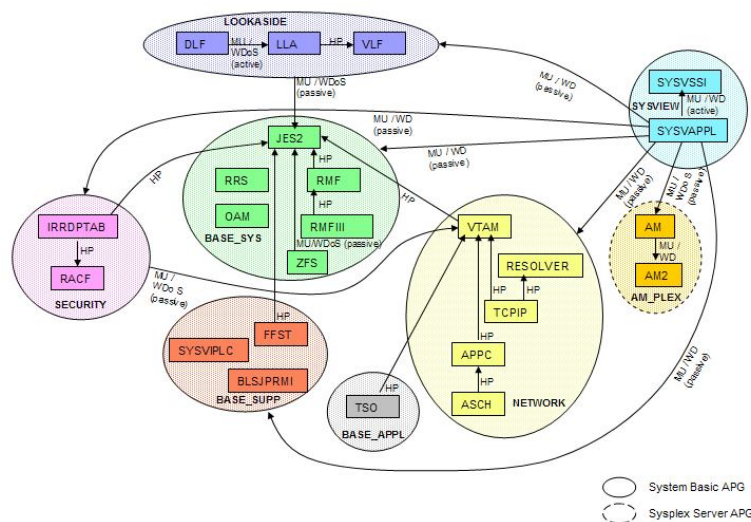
LOOKASIDE

DLF

MU / WDoS (active)

LLA

HP

VLF

MU / WDoS (passive)

MU / WD (passive)

SYSVSSI

SYSVIEW

MU / WD (active)

SYSVAPPL

MU / WD (passive)

JES2

MU / WD (passive)

HP

RRS

RMF

HP

OAM

RMFIII

BASE_SYS

MU/WDoS (passive)

ZFS

HP

HP

MU / WD (passive)

MU / WDoS (passive)

IRRDPTAB

HP

RACF

SECURITY

MU / WDo S (passive)

VTAM

RESOLVER

HP

HP

TCPIP

HP

APPC

HP

ASCH

NETWORK

AM

MU / WD

AM2

AM_PLEX

MU / WD (passive)

HP

FFST

SYSVIPLC

BLSJPRMI

BASE_SUPP

HP

TSO

BASE_APPL

System Basic APG

Sysplex Server APG